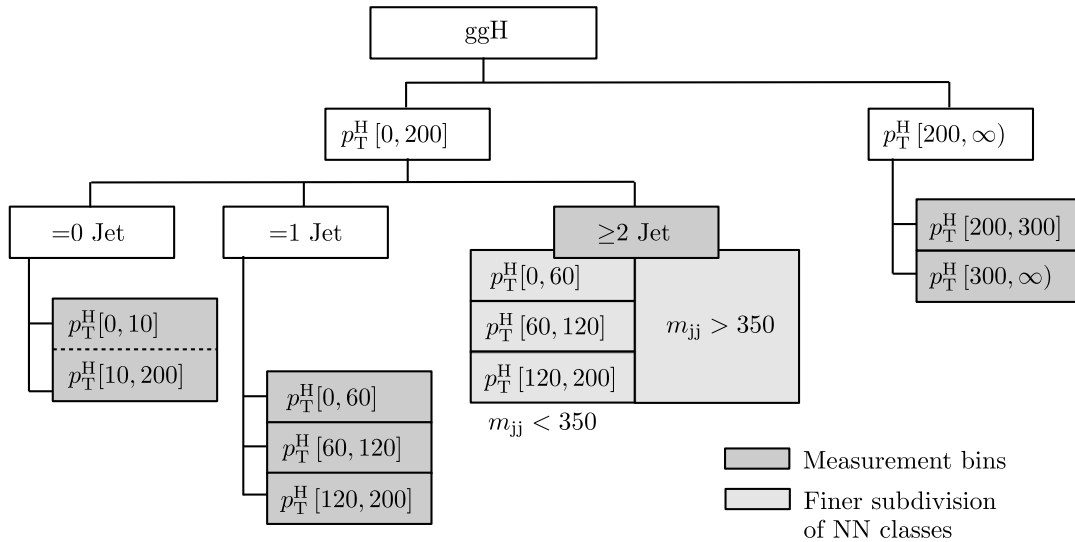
ggH

$p_{\mathrm{T}}^{\mathrm{H}}\,[0, 200]$

$p_{\mathrm{T}}^{\mathrm{H}}\,[200, \infty)$

=0 Jet

=1 Jet

≥2 Jet

$p_{\mathrm{T}}^{\mathrm{H}}\,[200, 300]$

$p_{\mathrm{T}}^{\mathrm{H}}\,[300, \infty)$

$p_{\mathrm{T}}^{\mathrm{H}}[0, 10]$

$p_{\mathrm{T}}^{\mathrm{H}}[10, 200]$

$p_{\mathrm{T}}^{\mathrm{H}}[0, 60]$

$p_{\mathrm{T}}^{\mathrm{H}}\,[60, 120]$

$p_{\mathrm{T}}^{\mathrm{H}}\,[120, 200]$

$p_{\mathrm{T}}^{\mathrm{H}}[0, 60]$

$p_{\mathrm{T}}^{\mathrm{H}}\,[60, 120]$

$p_{\mathrm{T}}^{\mathrm{H}}\,[120, 200]$

$m_{\mathrm{jj}} > 350$

$m_{\mathrm{jj}} < 350$

Measurement bins

Finer subdivision of NN classes